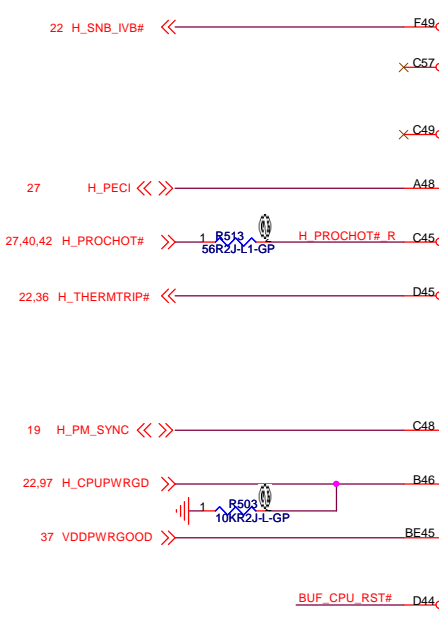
22 H_SNB_IVB#
F49
C57
C49
27 H_PECI
A48
27,40,42 H_PROCHOT#
1 R513
56R2J-L1-GP
H_PROCHOT#_R
C45
22,36 H_THERMTRIP#
D45
19 H_PM_SYNC
C48
22,97 H_CPUPWRGD
B46
1 R503
10KR2J-L-GP
37 VDDPWRGOOD
BE45
BUF_CPU_RST#
D44